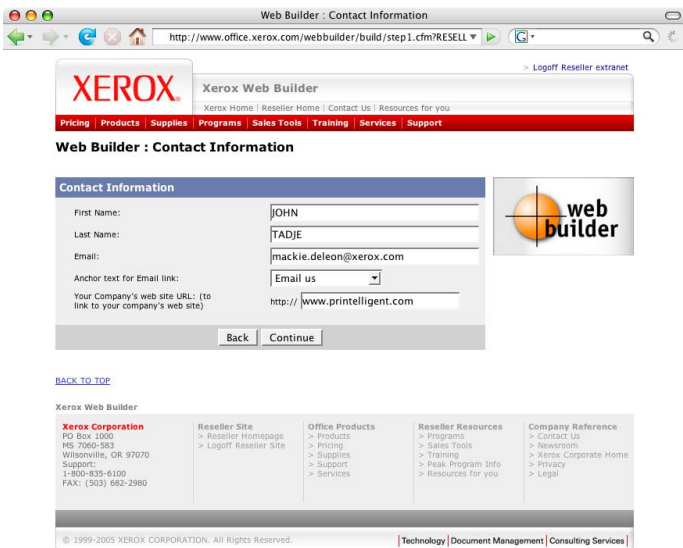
Web Builder : Contact Information

http://www.office.xerox.com/webbuilder/build/step1.cfm?RESELL

> Logoff Reseller extranet

XEROX.

Xerox Web Builder

Xerox Home | Reseller Home | Contact Us | Resources for you

Pricing | Products | Supplies | Programs | Sales Tools | Training | Services | Support

Web Builder : Contact Information

Contact Information

First Name: JOHN

Last Name: TADJE

Email: mackie.deleon@xerox.com

Anchor text for Email link: Email us

Your Company's web site URL: (to link to your company's web site) http:// www.printelligent.com

Back | Continue

web builder

BACK TO TOP

Xerox Web Builder

Xerox Corporation
PO Box 1000
MS 7060-583
Wilsonville, OR 97070
Support:
1-800-835-6100
FAX: (503) 682-2980

Reseller Site
> Reseller Homepage
> Logoff Reseller Site

Office Products
> Products
> Pricing
> Supplies
> Support
> Services

Reseller Resources
> Programs
> Sales Tools
> Training
> Peak Program Info
> Resources for you

Company Reference
> Contact Us
> Newsroom
> Xerox Corporate Home
> Privacy
> Legal

© 1999-2005 XEROX CORPORATION. All Rights Reserved.

Technology | Document Management | Consulting Services |